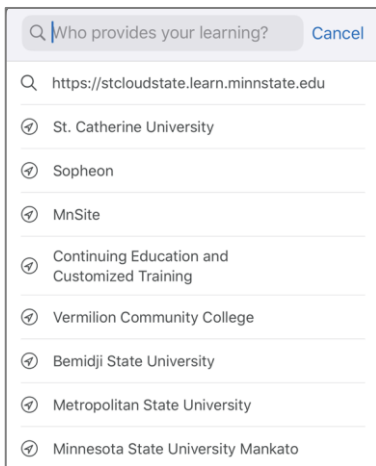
Who provides your learning? Cancel

https://stcloudstate.learn.minnstate.edu

St. Catherine University

Sopheon

MnSite

Continuing Education and Customized Training

Vermilion Community College

Bemidji State University

Metropolitan State University

Minnesota State University Mankato